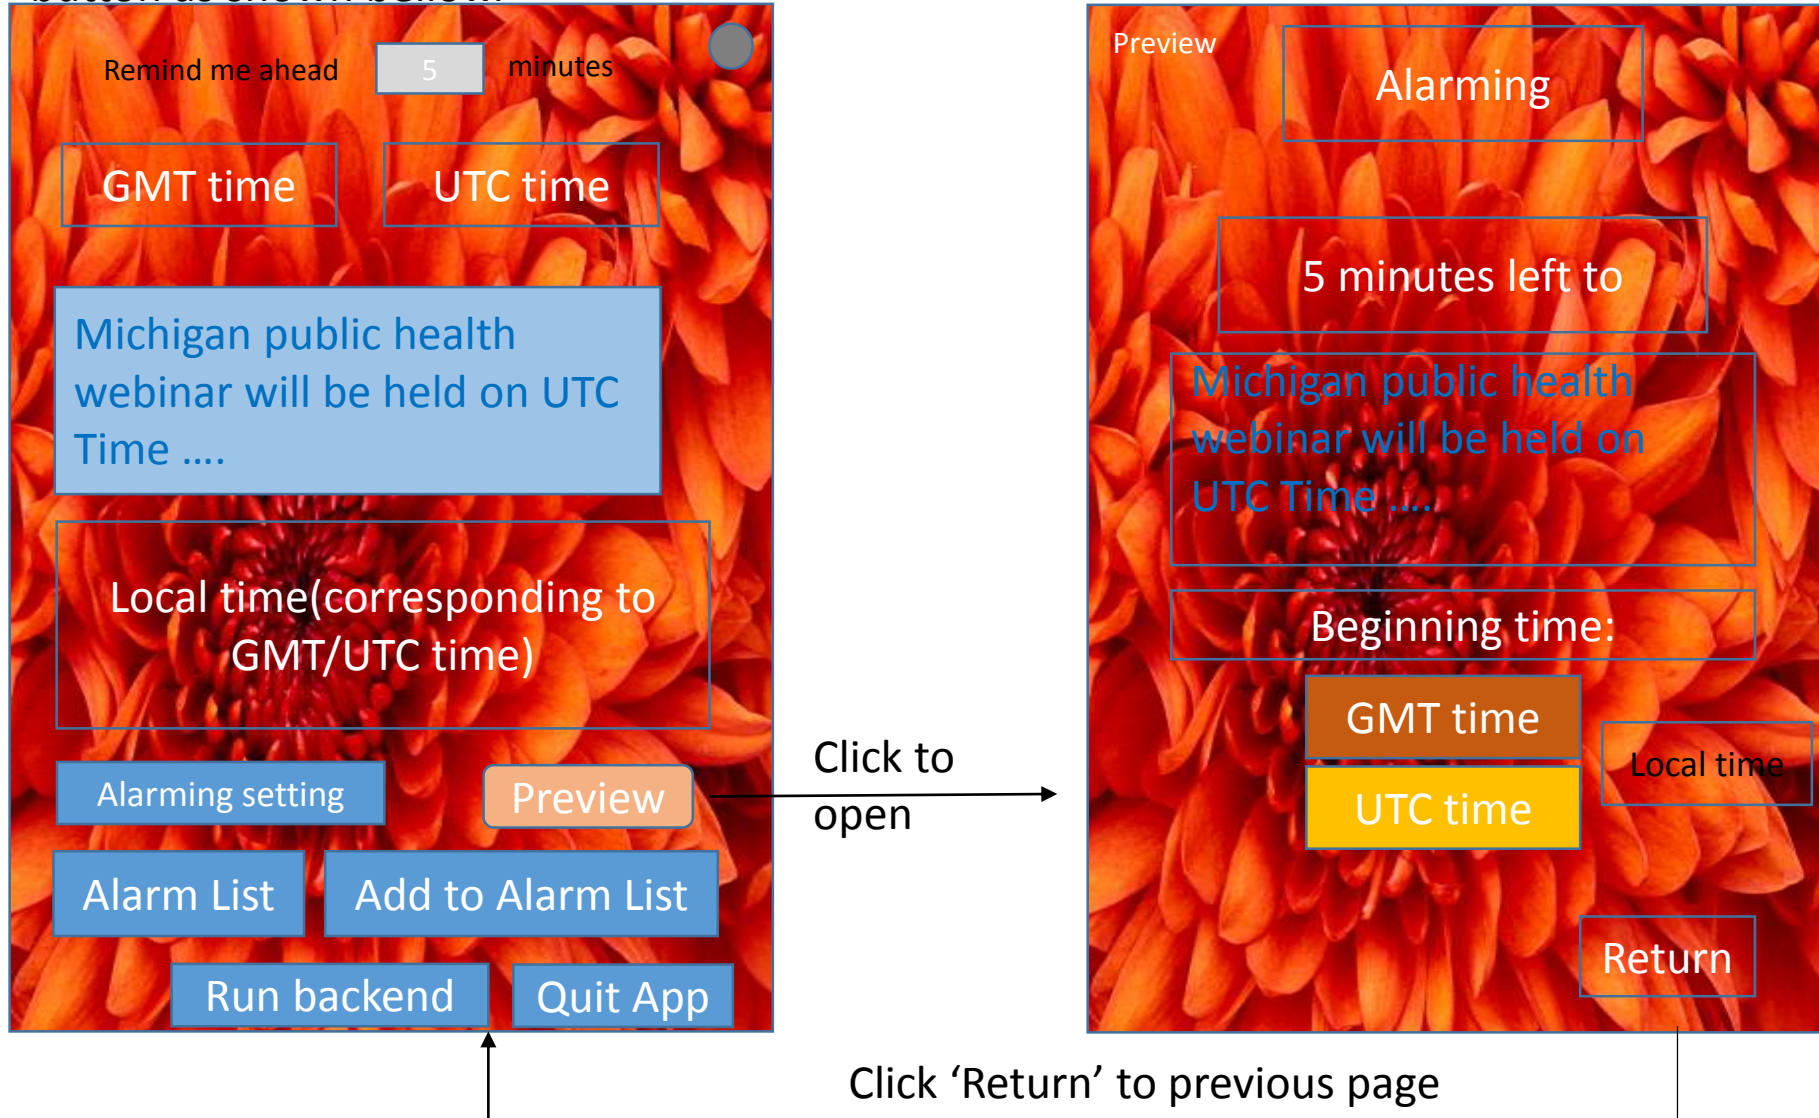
button as shown below:

Remind me ahead 5 minutes

GMT time

UTC time

Michigan public health webinar will be held on UTC Time ....

Local time(corresponding to GMT/UTC time)

Alarming setting

Preview

Alarm List

Add to Alarm List

Run backend

Quit App

Click to open

Preview

Alarming

5 minutes left to

Michigan public health webinar will be held on UTC Time ....

Beginning time:

GMT time

UTC time

Local time

Return

Click ‘Return’ to previous page